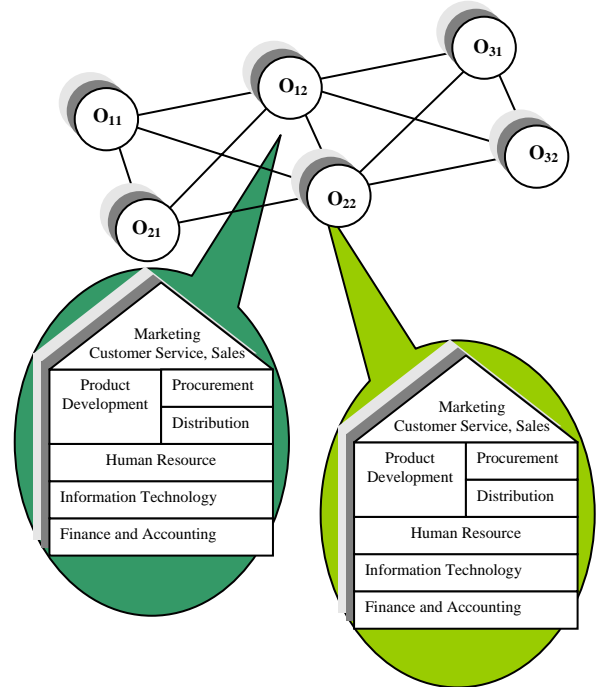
$O_{31}$

$O_{12}$

$O_{11}$

$O_{32}$

$O_{22}$

$O_{21}$

Marketing
Customer Service, Sales

Product Development

Procurement

Distribution

Human Resource

Information Technology

Finance and Accounting

Marketing
Customer Service, Sales

Product Development

Procurement

Distribution

Human Resource

Information Technology

Finance and Accounting